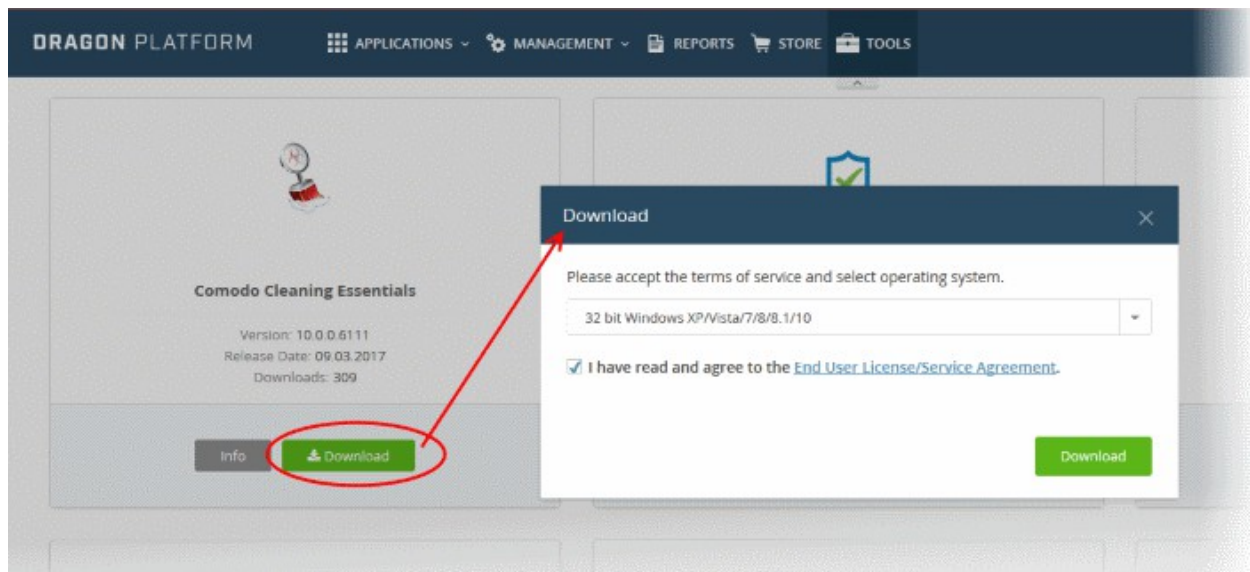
DRAGON PLATFORM APPLICATIONS MANAGEMENT REPORTS STORE TOOLS

Comodo Cleaning Essentials

Version: 10.0.0.6111
Release Date: 09.03.2017
Downloads: 309

Info Download

Download

Please accept the terms of service and select operating system.

32 bit Windows XP/Vista/7/8/8.1/10

I have read and agree to the End User License/Service Agreement.

Download